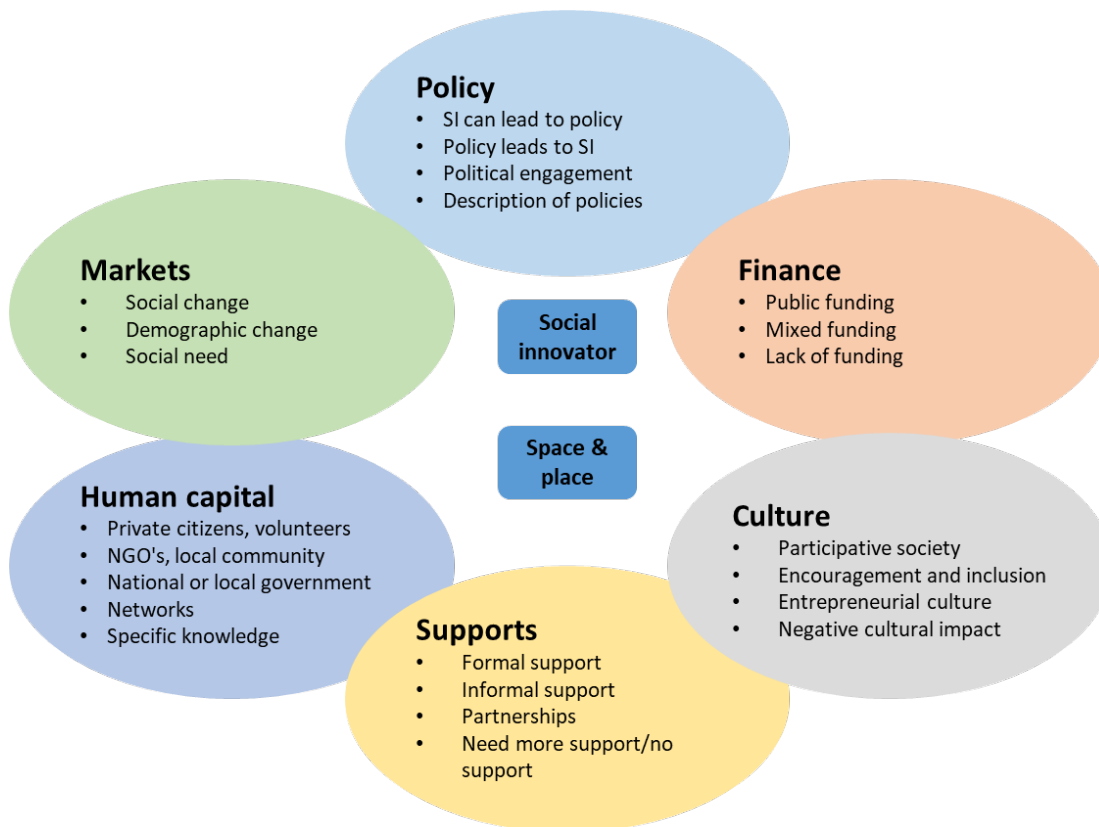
Policy
- SI can lead to policy
- Policy leads to SI
- Political engagement
- Description of policies

Markets
- Social change
- Demographic change
- Social need

Social innovator

Space & place

Finance
- Public funding
- Mixed funding
- Lack of funding

Human capital
- Private citizens, volunteers
- NGO's, local community
- National or local government
- Networks
- Specific knowledge

Culture
- Participative society
- Encouragement and inclusion
- Entrepreneurial culture
- Negative cultural impact

Supports
- Formal support
- Informal support
- Partnerships
- Need more support/no support